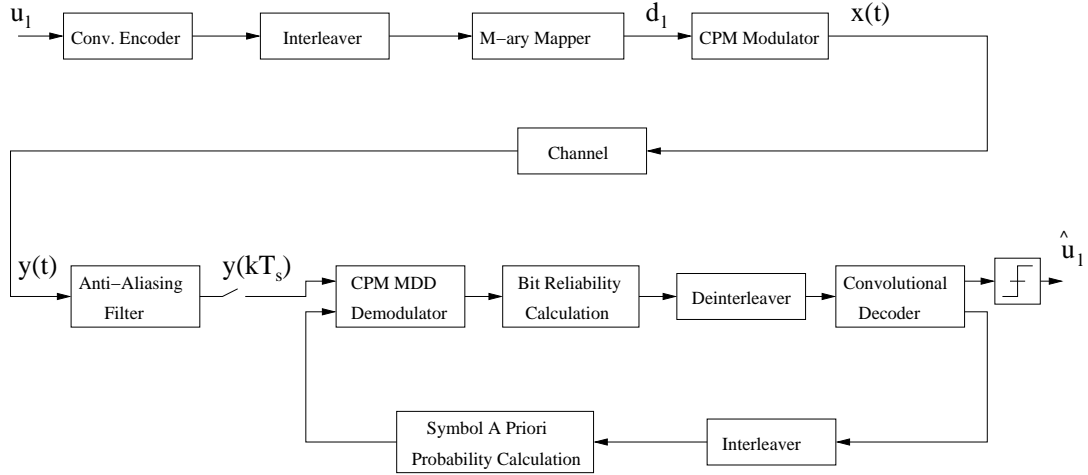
$u_1$

Conv. Encoder

Interleaver

M−ary Mapper

$d_1$

CPM Modulator

$x(t)$

Channel

$y(t)$

Anti−Aliasing Filter

$y(kT_s)$

CPM MDD Demodulator

Bit Reliability Calculation

Deinterleaver

Convolutional Decoder

$\hat{u}_1$

Symbol A Priori Probability Calculation

Interleaver